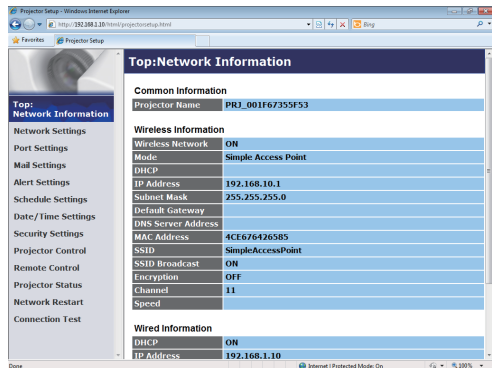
Projector Setup - Windows Internet Explorer

http://192.168.1.10/html/projectorsetup.html

Bing

Favorites

Projector Setup

Top: Network Information

Network Settings

Port Settings

Mail Settings

Alert Settings

Schedule Settings

Date/Time Settings

Security Settings

Projector Control

Remote Control

Projector Status

Network Restart

Connection Test

Top:Network Information

Common Information

| Projector Name | PRJ_001F67355F53 |
|---|---|

Wireless Information

| Wireless Network | ON |
|---|---|
| Mode | Simple Access Point |
| DHCP | |
| IP Address | 192.168.10.1 |
| Subnet Mask | 255.255.255.0 |
| Default Gateway | |
| DNS Server Address | |
| MAC Address | 4CE676426585 |
| SSID | SimpleAccessPoint |
| SSID Broadcast | ON |
| Encryption | OFF |
| Channel | 11 |
| Speed | |

Wired Information

| DHCP | ON |
|---|---|
| IP Address | 192.168.1.10 |

Done

Internet | Protected Mode: On

100%